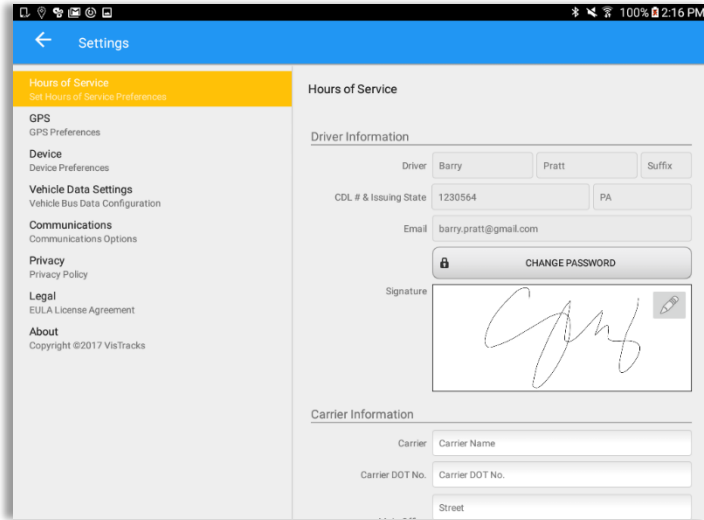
100% 2:16 PM

Settings

Hours of Service
Set Hours of Service Preferences

GPS
GPS Preferences

Device
Device Preferences

Vehicle Data Settings
Vehicle Bus Data Configuration

Communications
Communications Options

Privacy
Privacy Policy

Legal
EULA License Agreement

About
Copyright ©2017 VisTracks

Hours of Service

Driver Information

Driver Barry Pratt Suffix

CDL # & Issuing State 1230564 PA

Email barry.pratt@gmail.com

CHANGE PASSWORD

Signature

Carrier Information

Carrier Carrier Name

Carrier DOT No. Carrier DOT No.

Street